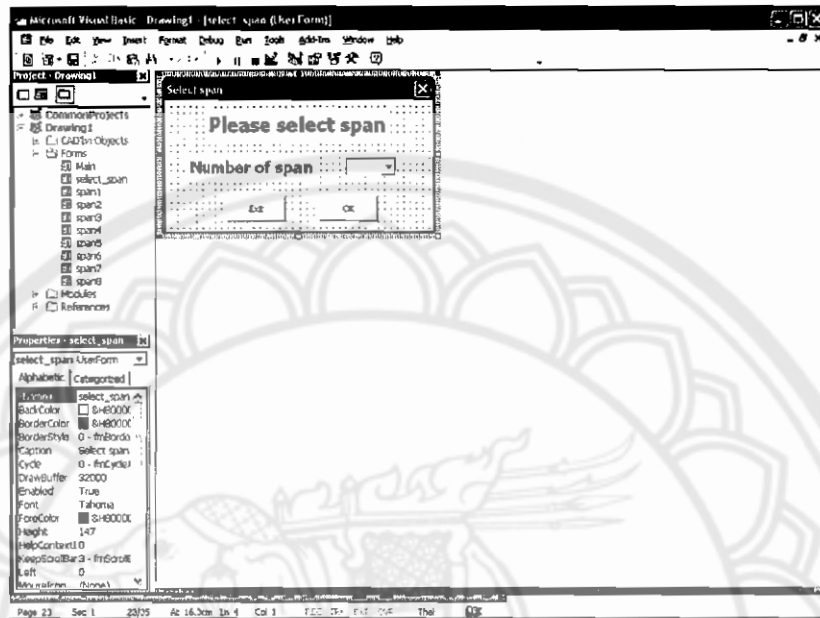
Microsoft Visual Basic - Drawing1 - [select_span (UserForm)]

File Edit View Insert Format Debug Run Tools Add-Ins Window Help

Project - Drawing1

CommonProjects
Drawing1
CADTm Objects
Forms
Main
select_span
span1
span2
span3
span4
span5
span6
span7
span8
Modules
References

Select span

Please select span

Number of span

Exit

OK

Properties - select_span

select_span UserForm

Alphabetic Categorized

| (Name) | select_span |
|---|---|
| BackColor | &H8000C |
| BorderColor | &H8000C |
| BorderStyle | 0 - fmBordo |
| Caption | Select span |
| Cycle | 0 - fmCycl |
| DrawBuffer | 32000 |
| Enabled | True |
| Font | Tahoma |
| ForeColor | &H8000C |
| Height | 147 |
| HelpContextI | 0 |
| KeepScrollBar | 3 - fmScroll |
| Left | 0 |
| MouseIcon | (None) |

Page 23 Sec 1 23/35 At 16.3cm Ln 4 Col 1 REC TRK EXT OVR Thai